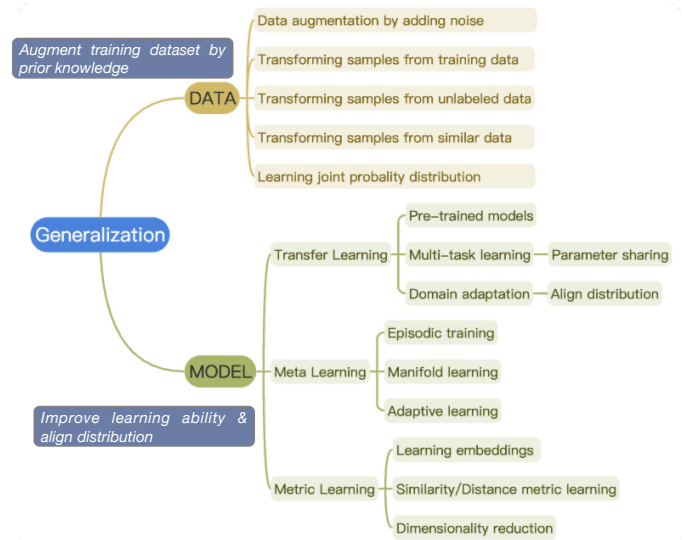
Augment training dataset by prior knowledge

Generalization

DATA

Data augmentation by adding noise

Transforming samples from training data

Transforming samples from unlabeled data

Transforming samples from similar data

Learning joint probality distribution

MODEL

Improve learning ability & align distribution

Transfer Learning

Pre-trained models

Multi-task learning

Parameter sharing

Domain adaptation

Align distribution

Meta Learning

Episodic training

Manifold learning

Adaptive learning

Metric Learning

Learning embeddings

Similarity/Distance metric learning

Dimensionality reduction